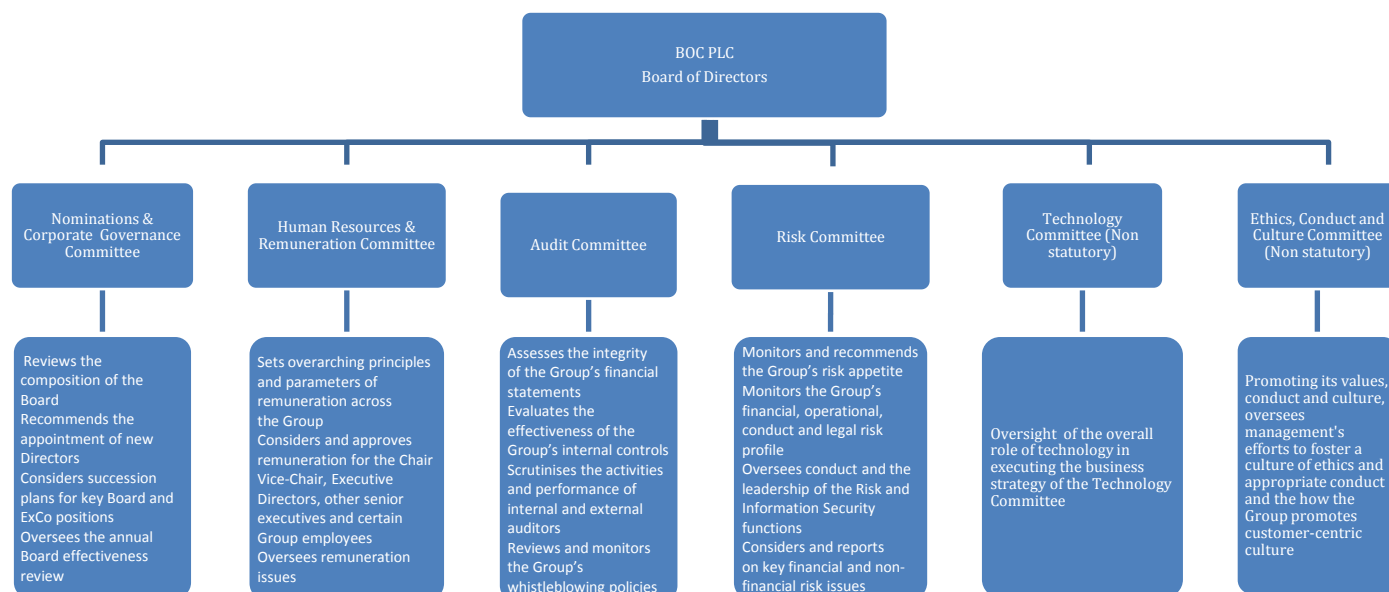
BOC PLC
Board of Directors

Nominations & Corporate Governance Committee

Human Resources & Remuneration Committee

Audit Committee

Risk Committee

Technology Committee (Non statutory)

Ethics, Conduct and Culture Committee (Non statutory)

Reviews the composition of the Board
Recommends the appointment of new Directors
Considers succession plans for key Board and ExCo positions
Oversees the annual Board effectiveness review

Sets overarching principles and parameters of remuneration across the Group
Considers and approves remuneration for the Chair Vice-Chair, Executive Directors, other senior executives and certain Group employees
Oversees remuneration issues

Assesses the integrity of the Group's financial statements
Evaluates the effectiveness of the Group's internal controls
Scrutinises the activities and performance of internal and external auditors
Reviews and monitors the Group's whistleblowing policies

Monitors and recommends the Group's risk appetite
Monitors the Group's financial, operational, conduct and legal risk profile
Oversees conduct and the leadership of the Risk and Information Security functions
Considers and reports on key financial and non-financial risk issues

Oversight of the overall role of technology in executing the business strategy of the Technology Committee

Promoting its values, conduct and culture, oversees management's efforts to foster a culture of ethics and appropriate conduct and the how the Group promotes customer-centric culture